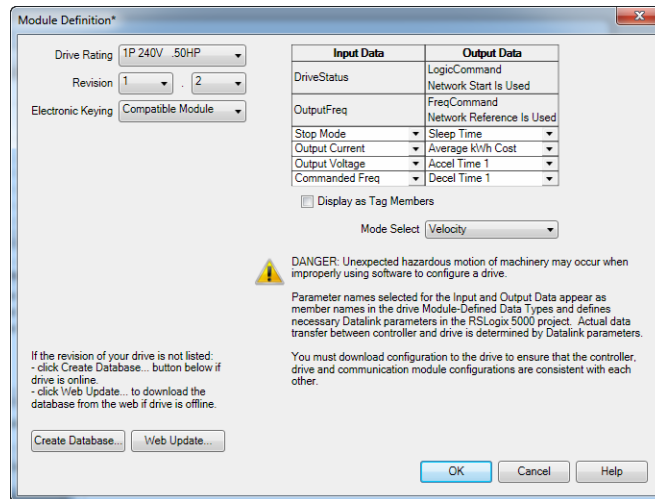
Module Definition*

Drive Rating 1P 240V .50HP

Revision 1 . 2

Electronic Keying Compatible Module

| Input Data | Output Data |
|---|---|
| DriveStatus | LogicCommand Network Start Is Used |
| OutputFreq | FreqCommand Network Reference Is Used |
| Stop Mode | Sleep Time |
| Output Current | Average kWh Cost |
| Output Voltage | Accel Time 1 |
| Commanded Freq | Decel Time 1 |

Display as Tag Members

Mode Select Velocity

DANGER: Unexpected hazardous motion of machinery may occur when improperly using software to configure a drive.

Parameter names selected for the Input and Output Data appear as member names in the drive Module-Defined Data Types and defines necessary Datalink parameters in the RSLogix 5000 project. Actual data transfer between controller and drive is determined by Datalink parameters.

You must download configuration to the drive to ensure that the controller, drive and communication module configurations are consistent with each other.

If the revision of your drive is not listed:
- click Create Database... button below if drive is online.
- click Web Update... to download the database from the web if drive is offline.

Create Database... Web Update...

OK Cancel Help